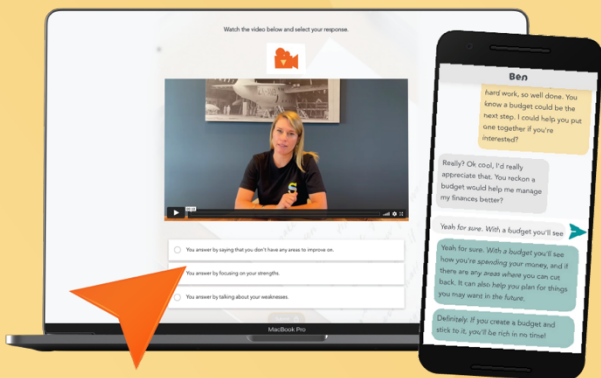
Watch the video below and select your response.

You answer by saying that you don't have any areas to improve on.

You answer by focusing on your strengths.

You answer by talking about your weaknesses.

MacBook Pro

Ben

hard work, so well done. You know a budget could be the next step. I could help you put one together if you're interested?

Really? Ok cool, I'd really appreciate that. You reckon a budget would help me manage my finances better?

Yeah for sure. With a budget you'll see

Yeah for sure. With a budget you'll see how you're spending your money, and if there are any areas where you can cut back. It can also help you plan for things you may want in the future.

Definitely. If you create a budget and stick to it, you'll be rich in no time!